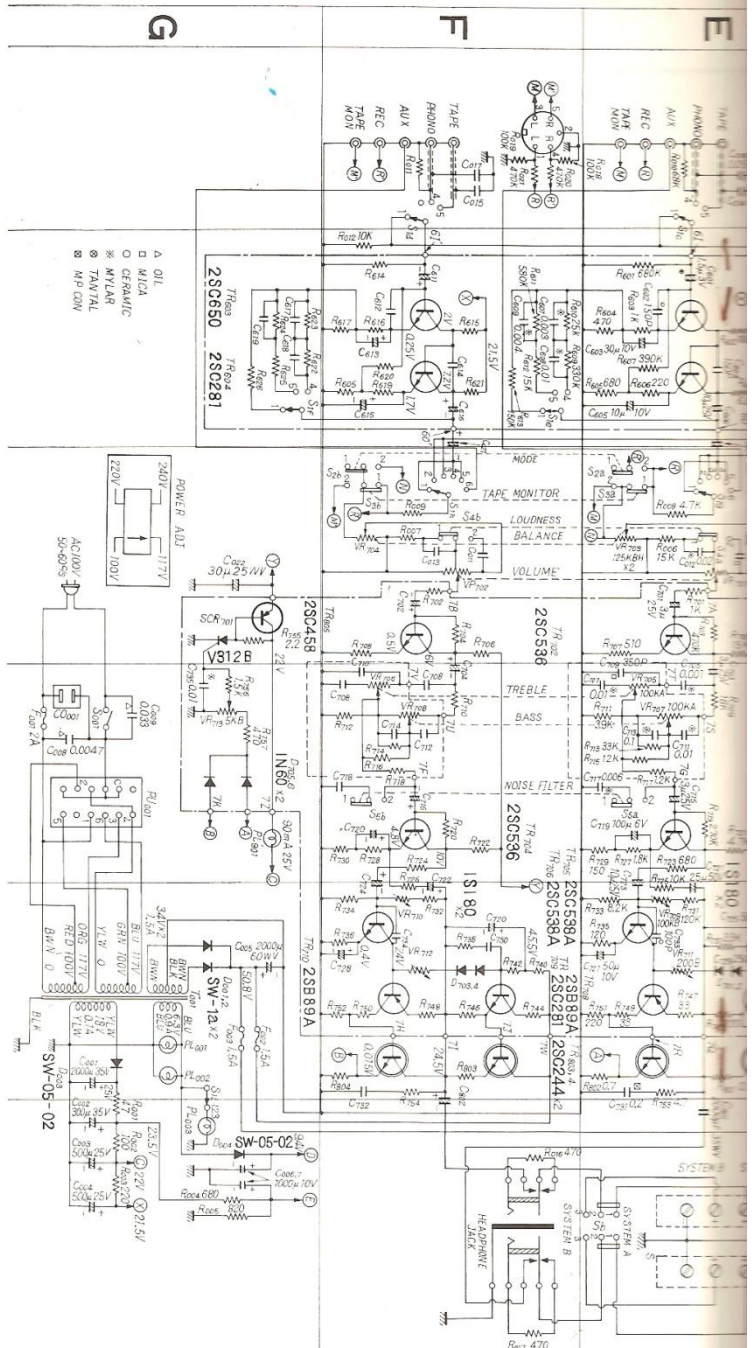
G

F

E

△ OIL
□ MICA
○ CERAMIC
※ MYLAR
⊗ TANTAL
⊠ MP CON

TAPE MON
REC
AUX
PHONO
TAPE

2SC650 2SC281
TR603 TR604

MODE
TAPE MONITOR
LOUDNESS
BALANCE
VOLUME

POWER ADJ
240V 117V
220V 100V

AC100V 50~60Hz

2SC458
V312B
1N60 x2

2SC536
TREBLE
BASS
NOISE FILTER
2SC536

1S180 x2

2SC538A 2SC538A
2SB89A 2SC281 2SC244
2SB89A

SW-1A x2
SW-05-02
SW-05-02

HEADPHONE JACK
SYSTEM B
SYSTEM A
Sb

RED 100V
ORG 117V
YLW 0
GRN 100V
BLU 117V
BRN 0
BWN
BLK

PL001
PL002
PL003

C005 2000μ 60WV
C001 2000μ 35V
C002 300μ 35V
C003 500μ 25V
C004 500μ 25V
C006 1000μ 10V

R004 680
R005 820
R016 470
R017 470

90mA 25V
C022 30μ 25WV
F001 2A
F002 2.5A
C008 0.0047
C009 0.033

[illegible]